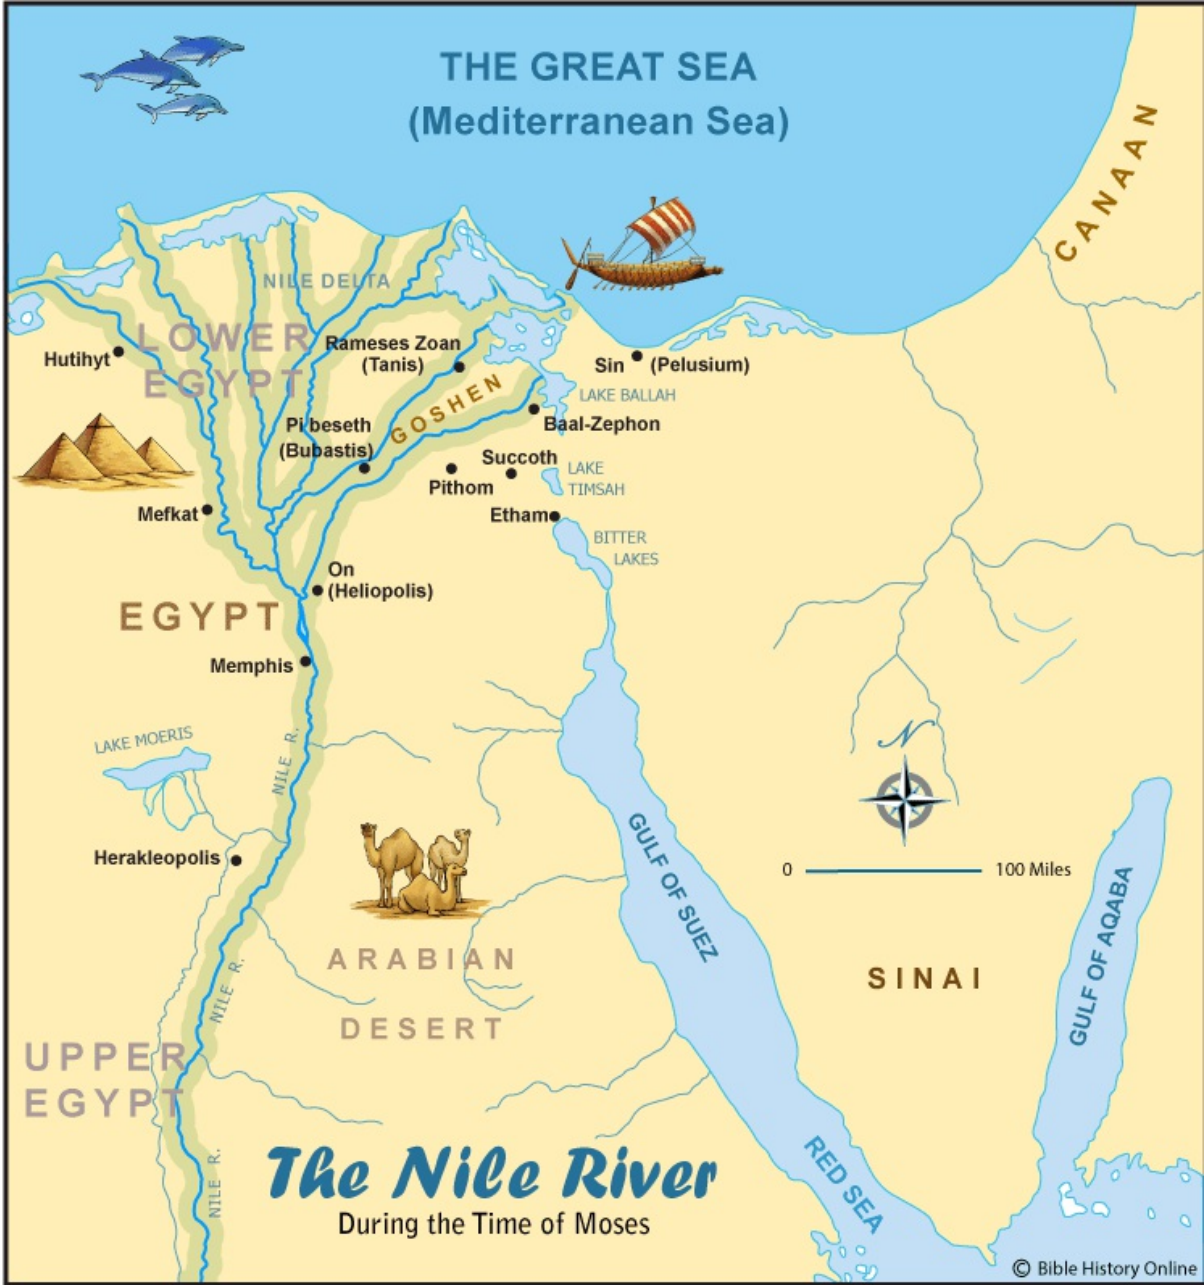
THE GREAT SEA
(Mediterranean Sea)

CANAAN

NILE DELTA

LOWER EGYPT

Hutihyt

Rameses Zoan (Tanis)

Sin (Pelusium)

LAKE BALLAH

GOSHEN

Pi beseth (Bubastis)

Baal-Zephon

Succoth

LAKE TIMSAH

Pithom

Mefkat

Etham

BITTER LAKES

On (Heliopolis)

EGYPT

Memphis

LAKE MOERIS

NILE R.

N

GULF OF SUEZ

0 100 Miles

Herakleopolis

ARABIAN DESERT

SINAI

GULF OF AQABA

NILE R.

UPPER EGYPT

NILE R.

RED SEA

The Nile River
During the Time of Moses

© Bible History Online